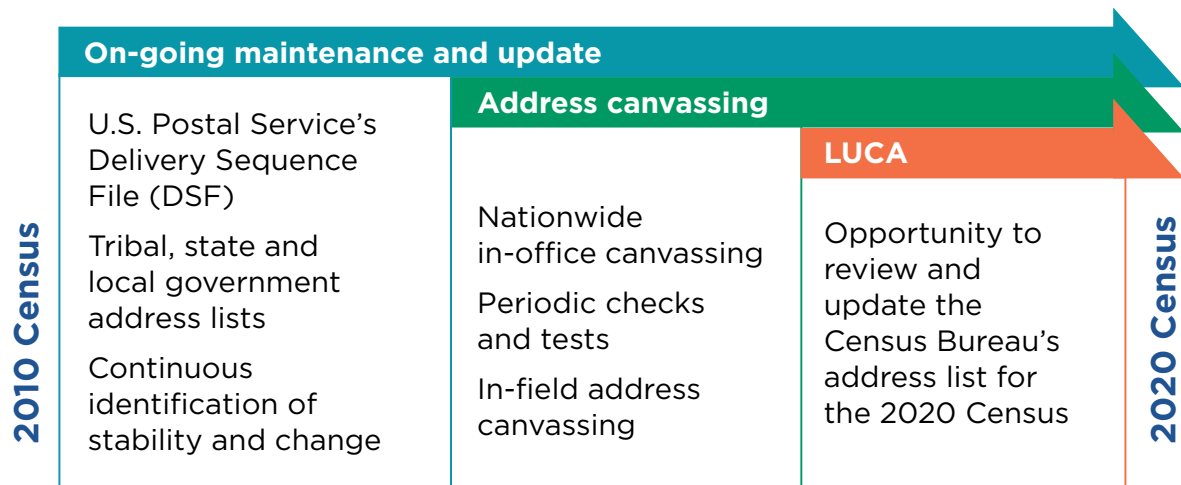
2010 Census

On-going maintenance and update

U.S. Postal Service's Delivery Sequence File (DSF)

Tribal, state and local government address lists

Continuous identification of stability and change

Address canvassing

Nationwide in-office canvassing

Periodic checks and tests

In-field address canvassing

LUCA

Opportunity to review and update the Census Bureau's address list for the 2020 Census

2020 Census